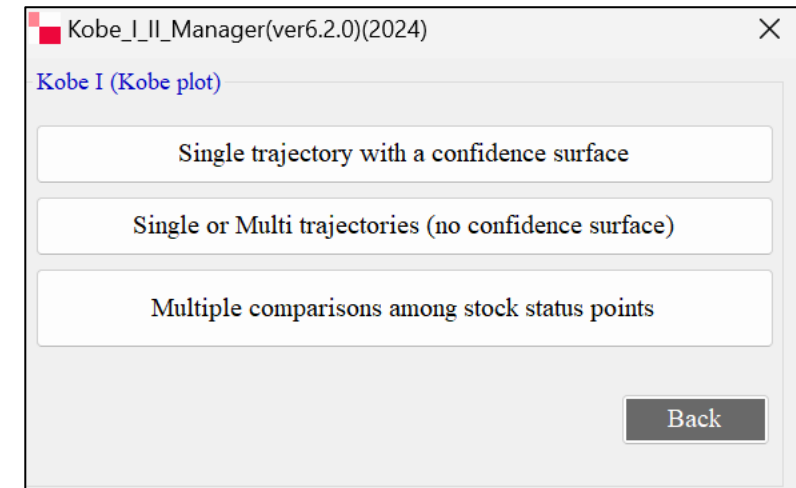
Kobe_I_II_Manager(ver6.2.0)(2024)

Kobe I (Kobe plot)

Single trajectory with a confidence surface

Single or Multi trajectories (no confidence surface)

Multiple comparisons among stock status points

Back